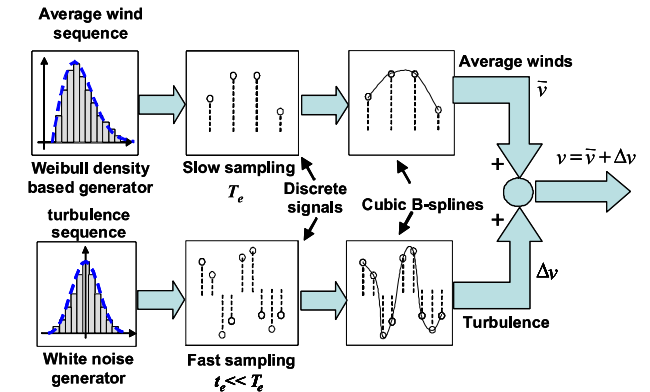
Average wind sequence

Weibull density based generator

Slow sampling $T_e$

Discrete signals

Cubic B-splines

Average winds

$\bar{v}$

+

$v = \bar{v} + \Delta v$

+

$\Delta v$

turbulence sequence

White noise generator

Fast sampling $t_e << T_e$

Turbulence